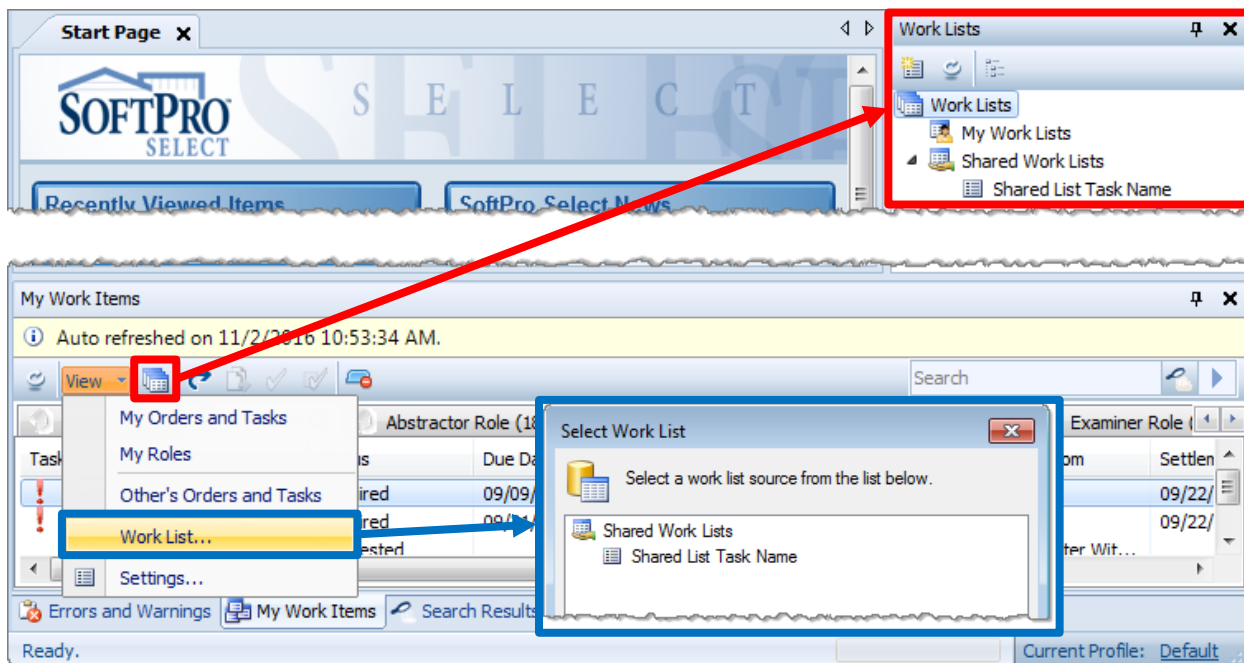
Start Page ✕

SOFTPRO SELECT

S E L E C T

Recently Viewed Items

SoftPro Select News

Work Lists

Work Lists
My Work Lists
Shared Work Lists
Shared List Task Name

My Work Items

Auto refreshed on 11/2/2016 10:53:34 AM.

View

Search

My Orders and Tasks
My Roles
Other's Orders and Tasks
Work List...
Settings...

Abstractor Role (18

Examiner Role (

Task

Due Da

Settlen

ired

09/09/

09/22/

ired

09/22/

ested

ter Wit...

Select Work List

Select a work list source from the list below.

Shared Work Lists
Shared List Task Name

Errors and Warnings

My Work Items

Search Results

Ready.

Current Profile: Default